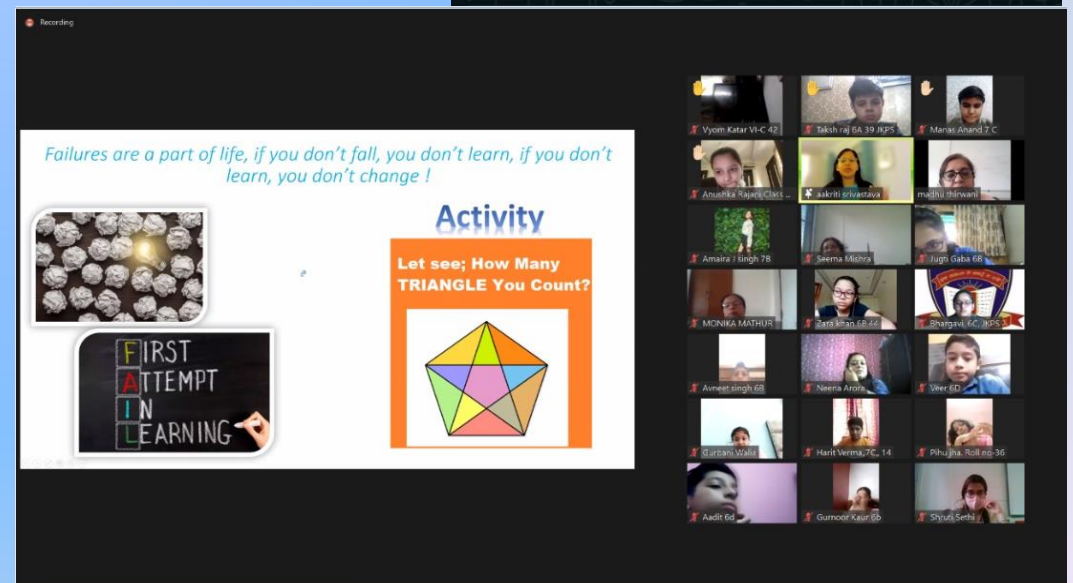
Recording

Failures are a part of life, if you don't fail, you don't learn, if you don't learn, you don't change !

Activity

Let see; How Many TRIANGLE You Count?

FIRST
ATTEMPT
IN
LEARNING

Vyom Katar VI-C 42
Taksh raj 8A 39 JKPS
Manas Anand 7 C
Anushka Rajani Class ...
aakriti srivastava
madhu thirwani
Amaira J singh 7B
Seema Mishra
Jugti Gaba 6B
MONIKA MATHUR
Zara khan 6B 44
Bhargavi, 6C, JKPS
Avneet singh 6B
Neeria Arora
Veer 6D
Gurbani Walia
Harit Verma, 7C, 14
Pihu jha, Roll no-36
Aadit 6d
Gumoor Kaur 6b
Shruti Sethi